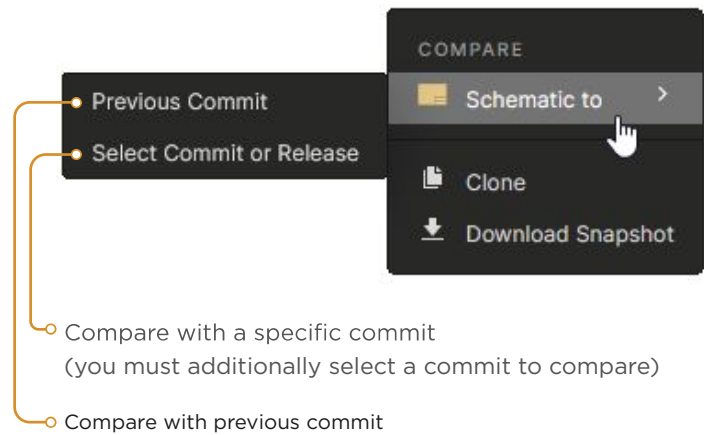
COMPARE

Schematic to

Clone

Download Snapshot

Previous Commit

Select Commit or Release

Compare with a specific commit (you must additionally select a commit to compare)

Compare with previous commit